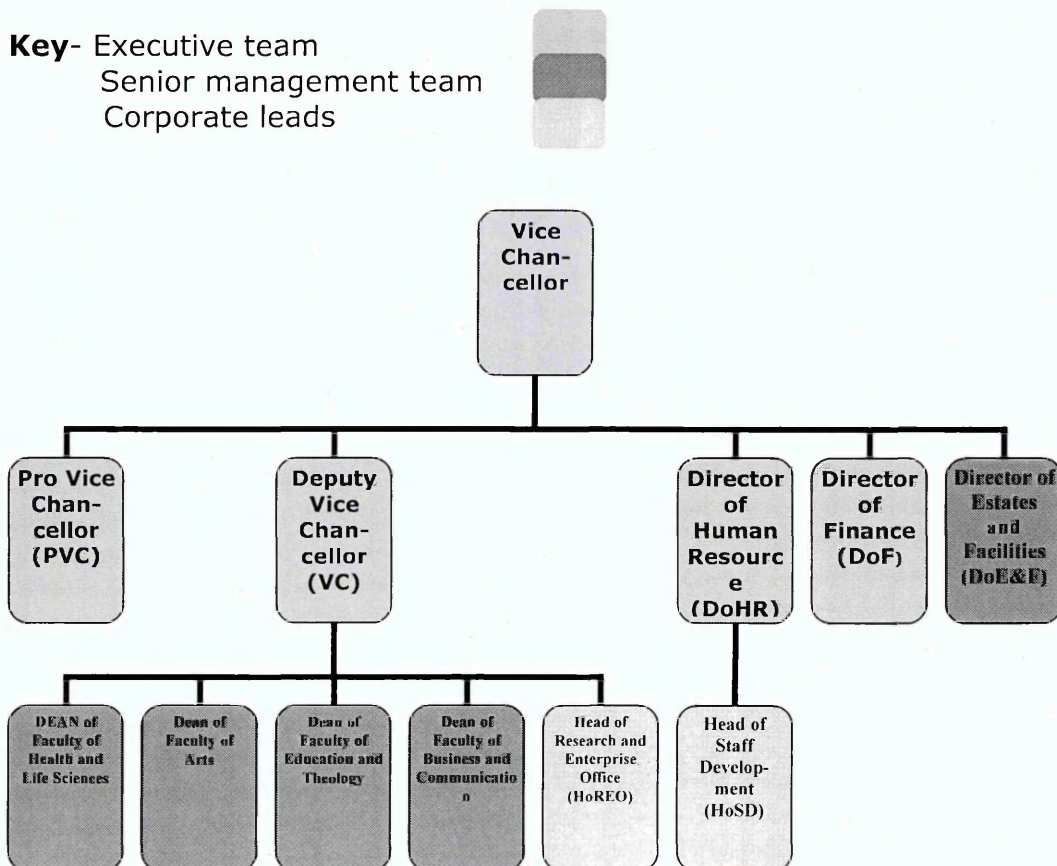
**Key**- Executive team
Senior management team
Corporate leads

Vice Chancellor

Pro Vice Chancellor (PVC)

Deputy Vice Chancellor (VC)

Director of Human Resource (DoHR)

Director of Finance (DoF)

Director of Estates and Facilities (DoE&F)

DEAN of Faculty of Health and Life Sciences

Dean of Faculty of Arts

Dean of Faculty of Education and Theology

Dean of Faculty of Business and Communication

Head of Research and Enterprise Office (HoREO)

Head of Staff Development (HoSD)